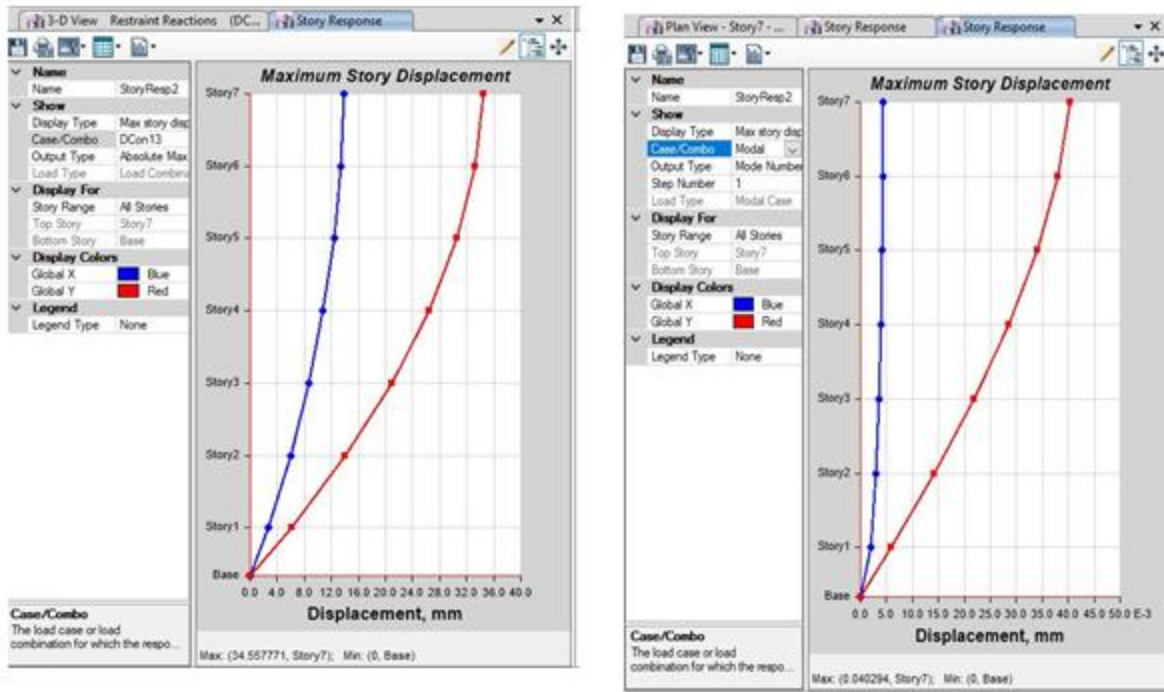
3-D View Restraint Reactions (DC... Story Response

| | |
|---|---|
| Name | |
| Name | StoryResp2 |
| Show | |
| Display Type | Max story disp |
| Case/Combo | DCon13 |
| Output Type | Absolute Max |
| Load Type | Load Combina |
| Display For | |
| Story Range | All Stories |
| Top Story | Story7 |
| Bottom Story | Base |
| Display Colors | |
| Global X | Blue |
| Global Y | Red |
| Legend | |
| Legend Type | None |

Maximum Story Displacement

Story7
Story6
Story5
Story4
Story3
Story2
Story1
Base

0.0 4.0 8.0 12.0 16.0 20.0 24.0 28.0 32.0 36.0 40.0

Displacement, mm

Case/Combo
The load case or load combination for which the respo...

Max: (34.557771, Story7); Min: (0, Base)

Plan View - Story7 - ... Story Response Story Response

| | |
|---|---|
| Name | |
| Name | StoryResp2 |
| Show | |
| Display Type | Max story disp |
| Case/Combo | Modal |
| Output Type | Mode Number |
| Step Number | 1 |
| Load Type | Modal Case |
| Display For | |
| Story Range | All Stories |
| Top Story | Story7 |
| Bottom Story | Base |
| Display Colors | |
| Global X | Blue |
| Global Y | Red |
| Legend | |
| Legend Type | None |

Maximum Story Displacement

Story7
Story6
Story5
Story4
Story3
Story2
Story1
Base

0.0 5.0 10.0 15.0 20.0 25.0 30.0 35.0 40.0 45.0 50.0 E-3

Displacement, mm

Case/Combo
The load case or load combination for which the respo...

Max: (0.040294, Story7); Min: (0, Base)